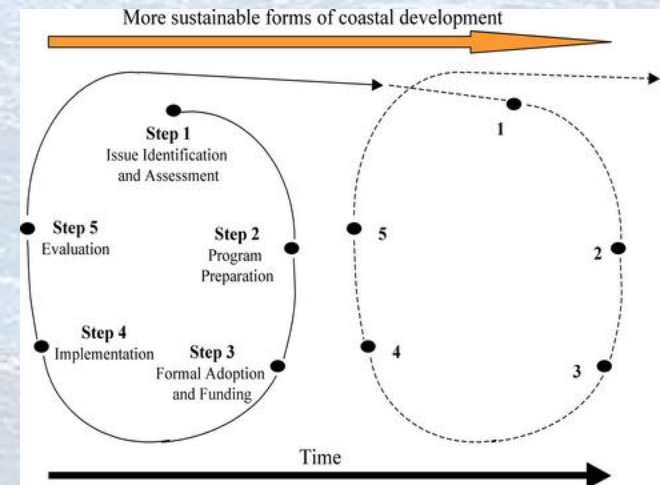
More sustainable forms of coastal development

Step 1
Issue Identification and Assessment

Step 5
Evaluation

Step 2
Program Preparation

Step 4
Implementation

Step 3
Formal Adoption and Funding

1

5

2

4

3

Time